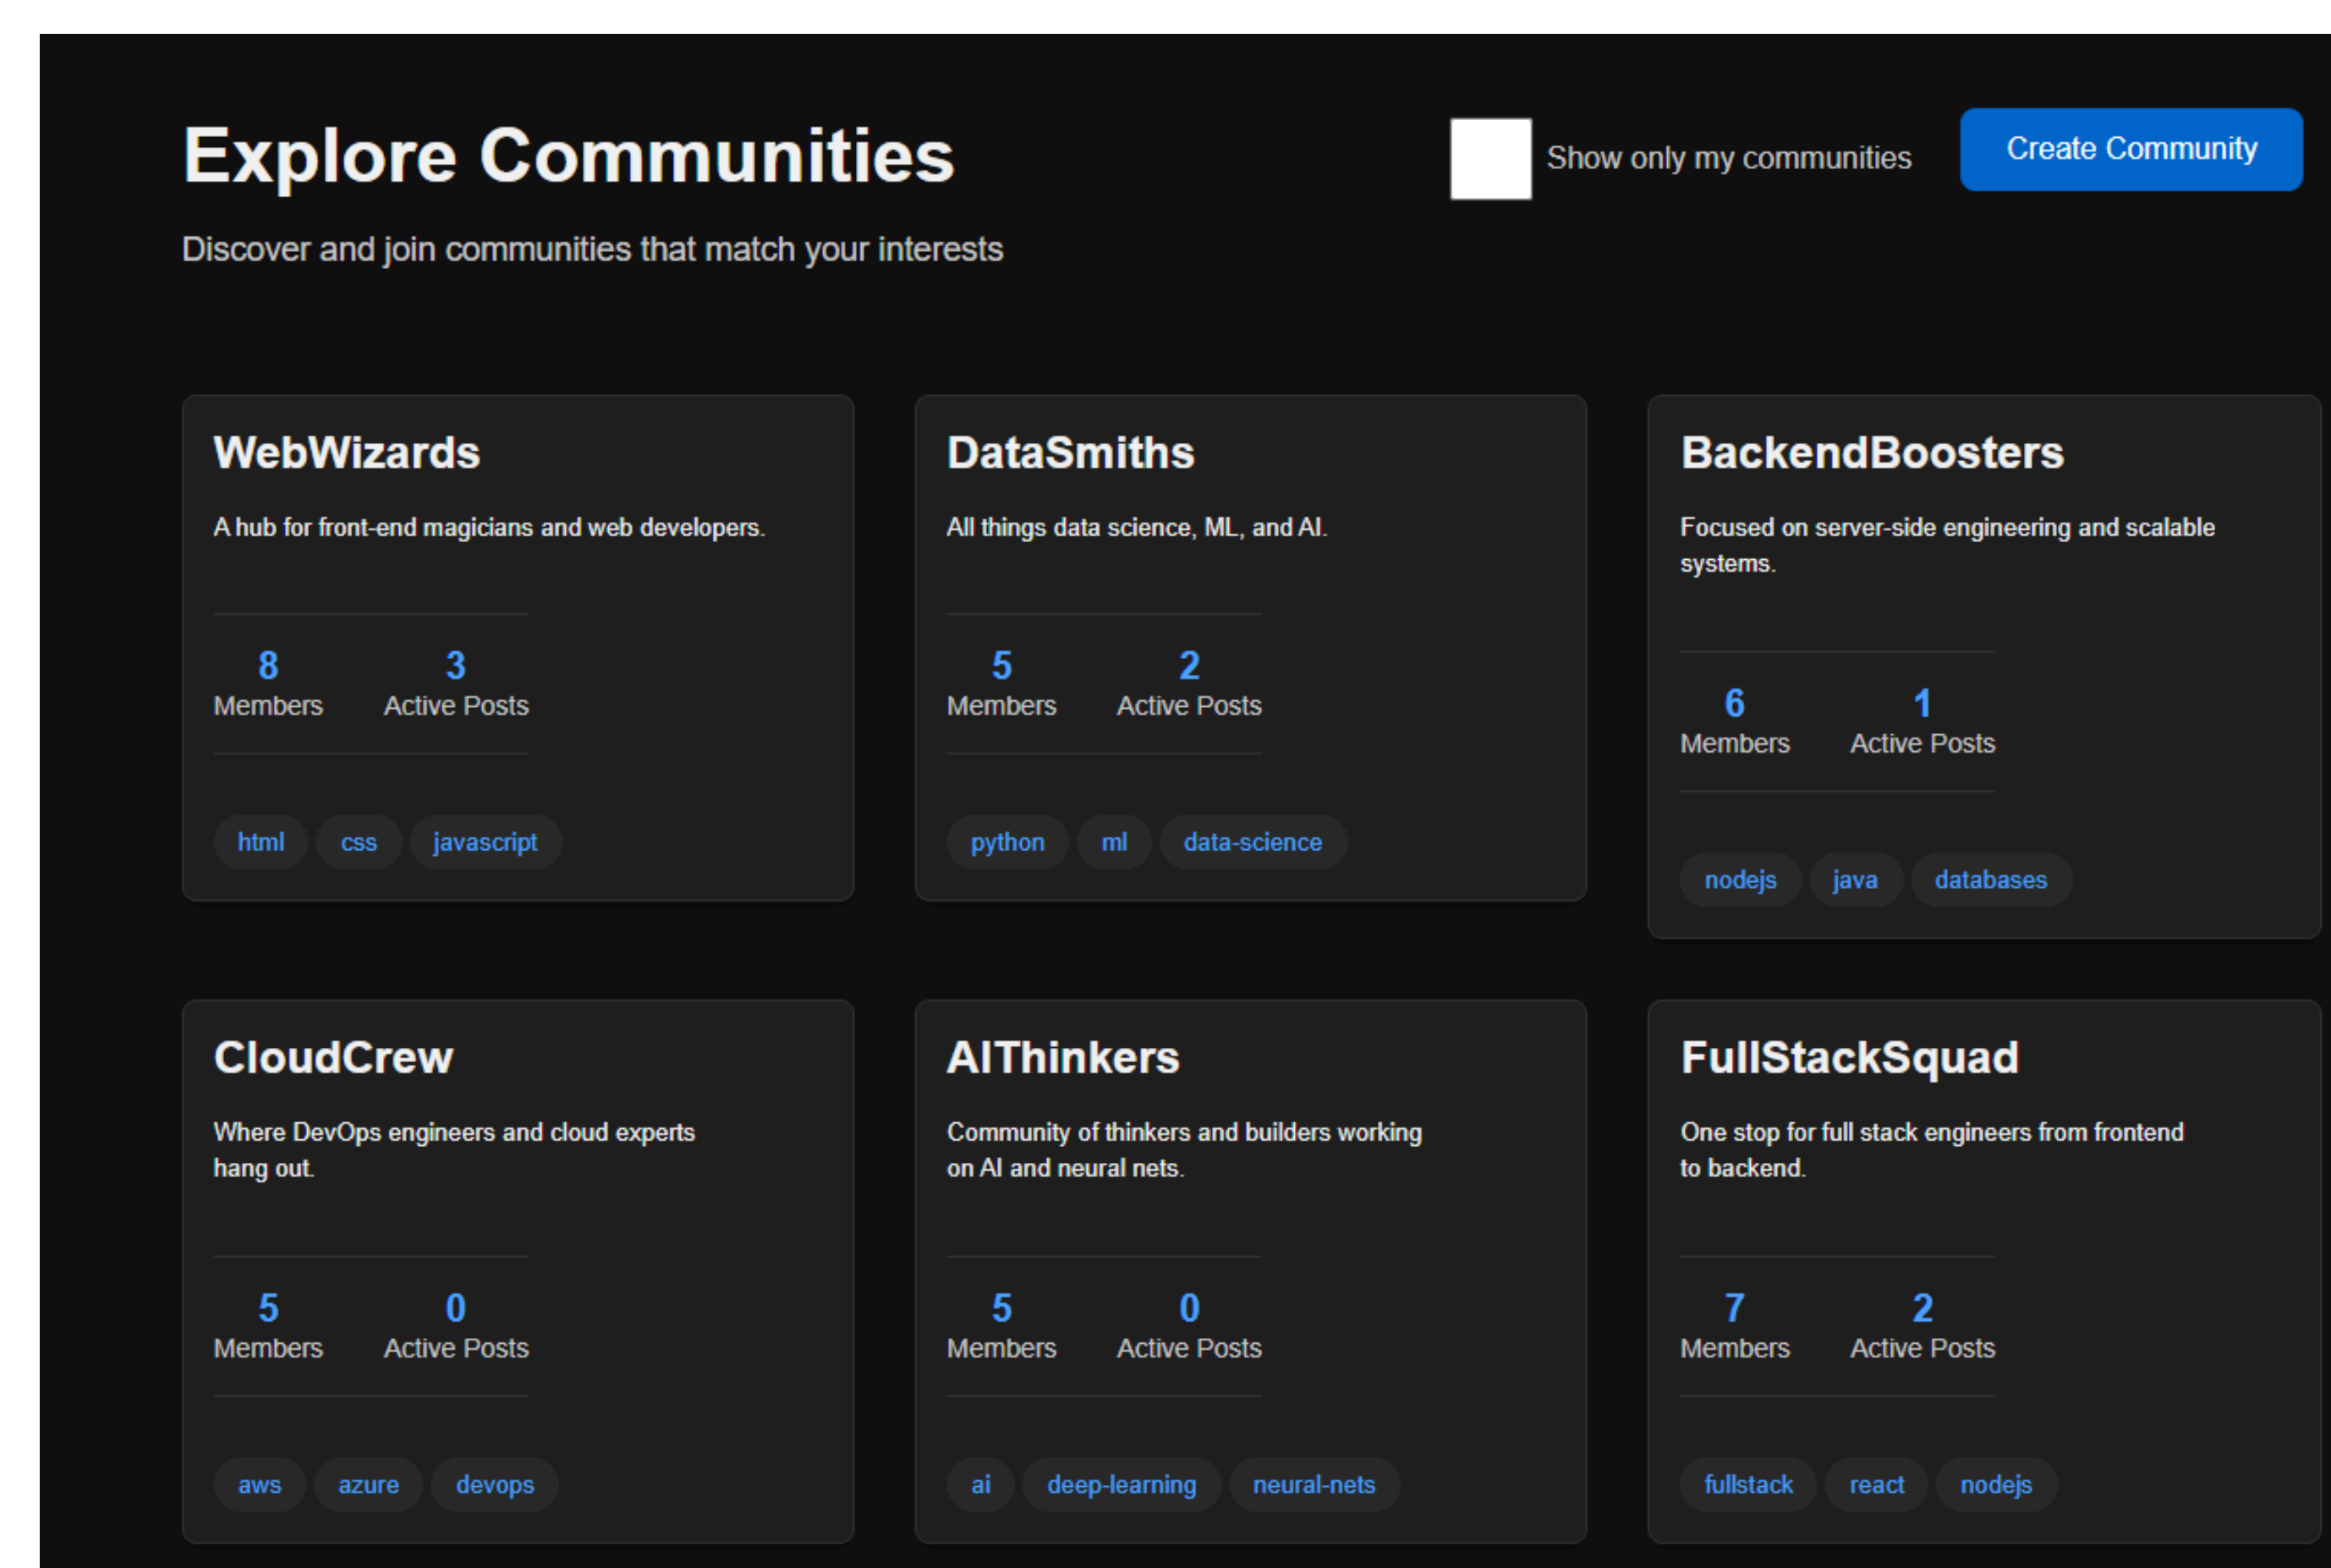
Explore Communities

Show only my communities

Create Community

Discover and join communities that match your interests

WebWizards

A hub for front-end magicians and web developers.

8
Members

3
Active Posts

html css javascript

DataSmiths

All things data science, ML, and AI.

5
Members

2
Active Posts

python ml data-science

BackendBoosters

Focused on server-side engineering and scalable systems.

6
Members

1
Active Posts

nodejs java databases

CloudCrew

Where DevOps engineers and cloud experts hang out.

5
Members

0
Active Posts

aws azure devops

AIThinkers

Community of thinkers and builders working on AI and neural nets.

5
Members

0
Active Posts

ai deep-learning neural-nets

FullStackSquad

One stop for full stack engineers from frontend to backend.

7
Members

2
Active Posts

fullstack react nodejs